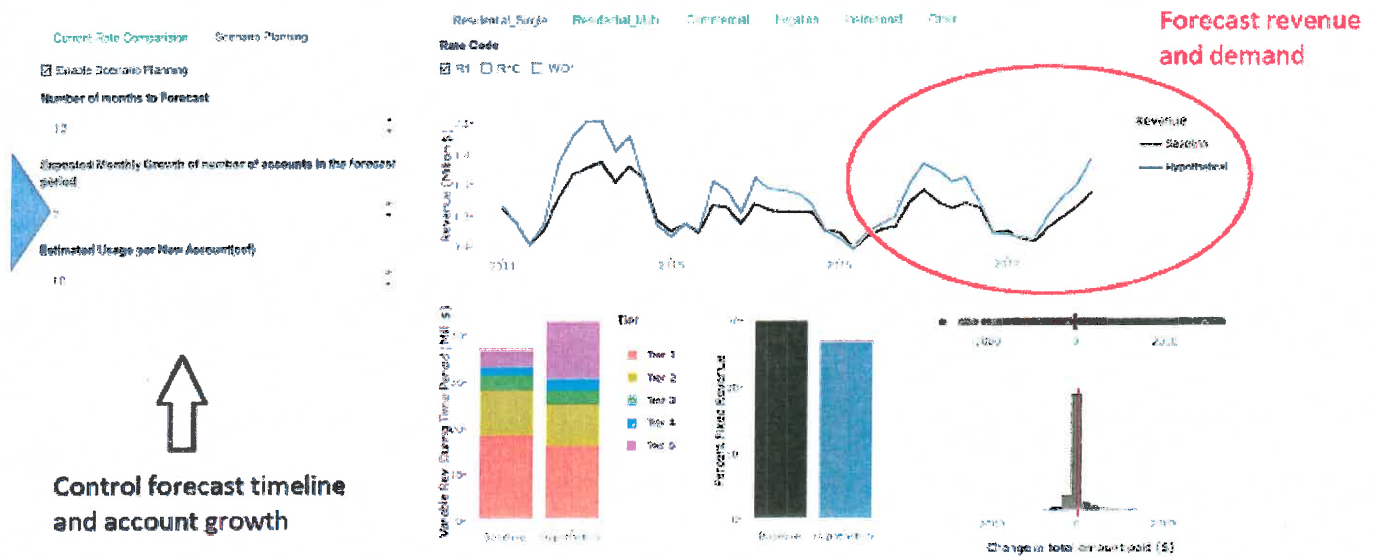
Current Rate Comparison Scenario Planning

☑ Enable Scenario Planning

Number of months to Forecast

12

Expected Monthly Growth of number of accounts in the forecast period

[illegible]

Estimated Usage per New Account(ccf)

10

Control forecast timeline and account growth

Residential_Single Residential_Multi Commercial Irrigation Institutional Other

Rate Code

☑ R1 ☐ R1C ☐ WD1

Forecast revenue and demand

Revenue

Baseline

Hypothetical

Revenue (Million $)

2014 2015 2016 2017

Variable Rev. During Time Period (Mil. $)

Tier

Tier 1

Tier 2

Tier 3

Tier 4

Tier 5

Baseline Hypothetical

Percent Fixed Revenue

Baseline Hypothetical

-2000 0 2000

-2000 0 2000

Change in total amount paid ($)